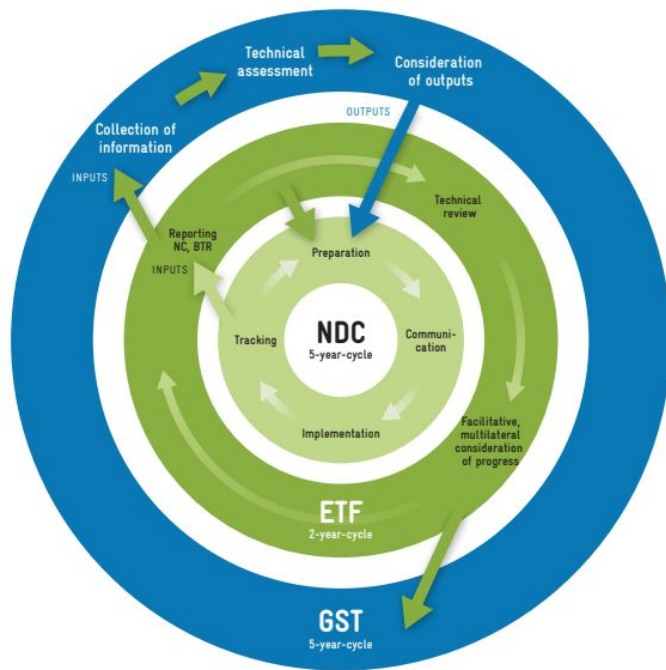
Technical assessment

Consideration of outputs

Collection of information

OUTPUTS

INPUTS

Technical review

Reporting NC, BTR

INPUTS

Preparation

NDC
5-year-cycle

Tracking

Communication

Implementation

Facilitative, multilateral consideration of progress

ETF
2-year-cycle

GST
5-year-cycle